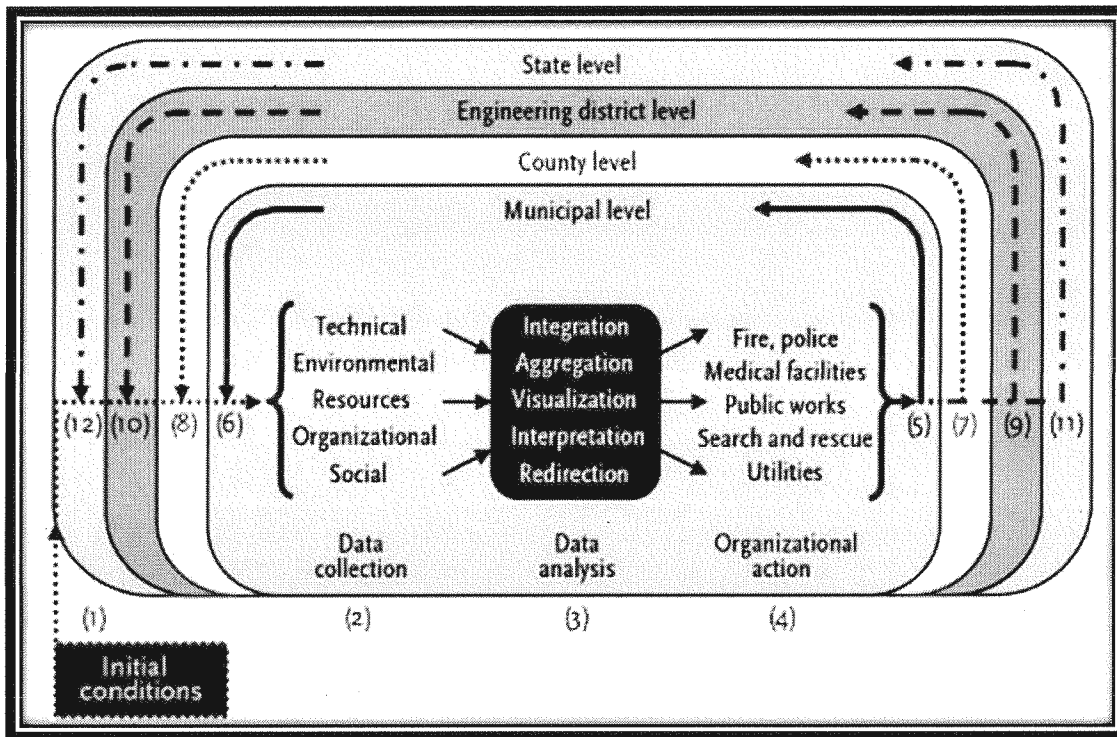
State level

Engineering district level

County level

Municipal level

(12) (10) (8) (6)

Technical
Environmental
Resources
Organizational
Social

Integration
Aggregation
Visualization
Interpretation
Redirection

Fire, police
Medical facilities
Public works
Search and rescue
Utilities

(5) (7) (9) (11)

Data collection

Data analysis

Organizational action

(1)

(2)

(3)

(4)

Initial conditions